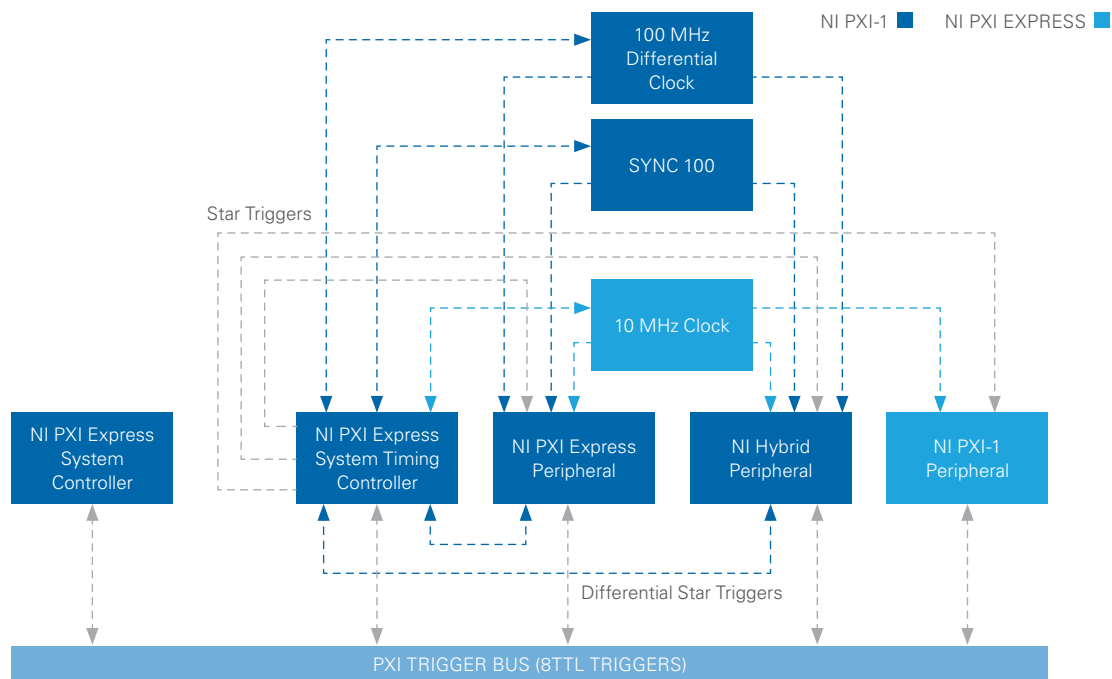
NI PXI-1
NI PXI EXPRESS

100 MHz Differential Clock

SYNC 100

Star Triggers

10 MHz Clock

NI PXI Express System Controller

NI PXI Express System Timing Controller

NI PXI Express Peripheral

NI Hybrid Peripheral

NI PXI-1 Peripheral

Differential Star Triggers

PXI TRIGGER BUS (8TTL TRIGGERS)